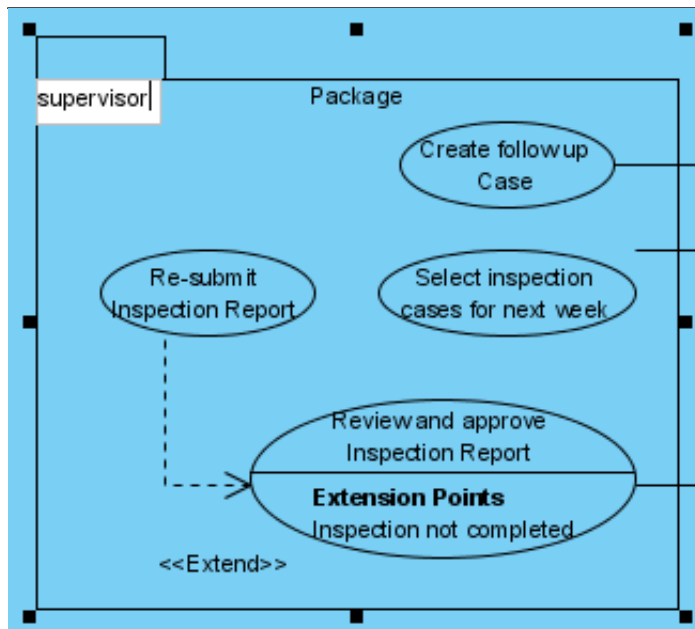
supervisor

Package

Create followup Case

Re-submit Inspection Report

Select inspection cases for next week

Reviewand approve Inspection Report

**Extension Points**
Inspection not completed

<<Extend>>